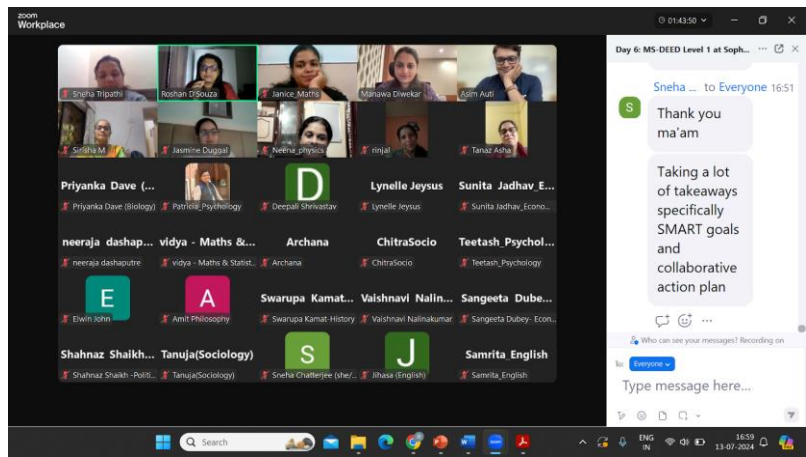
zoom
Workplace

01:43:50

Sneha Tripathi
Roshan D'Souza
Janice_Maths
Manawa Diwekar
Asim Auti
Sirisha M
Jasmine Duggal
Neena_physics
rinjal
Tanaz Asha

Priyanka Dave (...
Priyanka Dave (Biology)
Patricia_Psychology
D
Deepali Shrivastav
Lynelle Jeysus
Lynelle Jeysus
Sunita Jadhav_E...
Sunita Jadhav_Econo...

neeraja dashap...
neeraja dashaputre
vidya - Maths &...
vidya - Maths & Statist...
Archana
Archana
ChitraSocio
ChitraSocio
Teetash_Psychol...
Teetash_Psychology

E
Elwin John
A
Amit Philosophy
Swarupa Kamat...
Swarupa Kamat-History
Vaishnavi Nalin...
Vaishnavi Nalinakumar
Sangeeta Dube...
Sangeeta Dubey- Econ...

Shahnaz Shaikh...
Shahnaz Shaikh -Politi...
Tanuja(Sociology)
Tanuja(Sociology)
S
Sneha Chatterjee (she/...
J
Jihasa (English)
Samrita_English
Samrita_English

Day 6: MS-DEED Level 1 at Soph...

Sneha ... to Everyone 16:51

S

Thank you ma'am

Taking a lot of takeaways specifically SMART goals and collaborative action plan

Who can see your messages? Recording on

Everyone

Type message here...

Search

ENG IN

16:59
13-07-2024